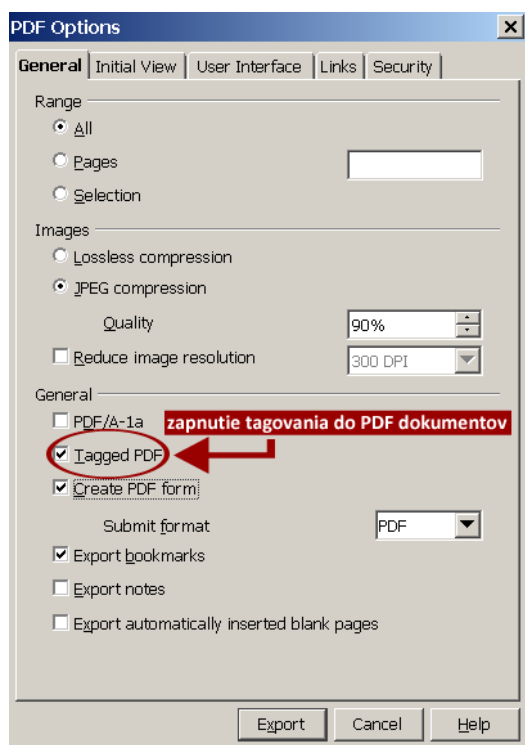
PDF Options

General | Initial View | User Interface | Links | Security

Range

All

Pages

Selection

Images

Lossless compression

JPEG compression

Quality 90%

Reduce image resolution 300 DPI

General

PDF/A-1a

zapnutie tagovania do PDF dokumentov

Tagged PDF

Create PDF form

Submit format PDF

Export bookmarks

Export notes

Export automatically inserted blank pages

Export | Cancel | Help